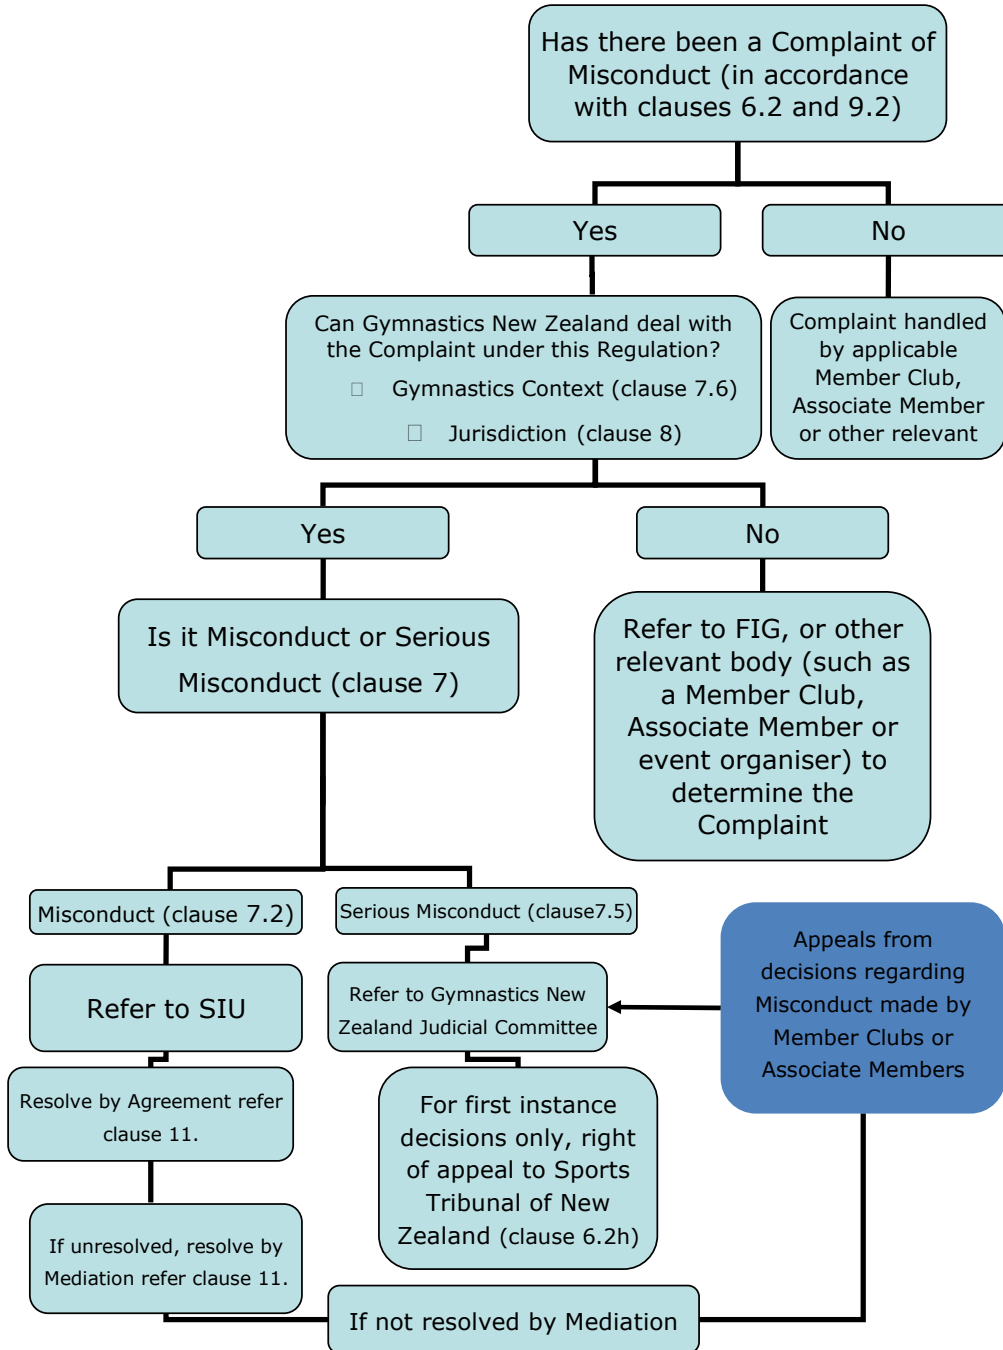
Has there been a Complaint of Misconduct (in accordance with clauses 6.2 and 9.2)

Yes

No

Can Gymnastics New Zealand deal with the Complaint under this Regulation?

Gymnastics Context (clause 7.6)

Jurisdiction (clause 8)

Complaint handled by applicable Member Club, Associate Member or other relevant

Yes

No

Is it Misconduct or Serious Misconduct (clause 7)

Refer to FIG, or other relevant body (such as a Member Club, Associate Member or event organiser) to determine the Complaint

Misconduct (clause 7.2)

Serious Misconduct (clause7.5)

Appeals from decisions regarding Misconduct made by Member Clubs or Associate Members

Refer to SIU

Refer to Gymnastics New Zealand Judicial Committee

Resolve by Agreement refer clause 11.

For first instance decisions only, right of appeal to Sports Tribunal of New Zealand (clause 6.2h)

If unresolved, resolve by Mediation refer clause 11.

If not resolved by Mediation